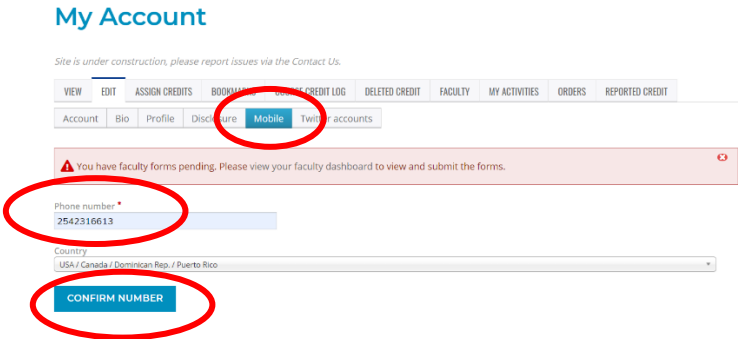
My Account

Site is under construction, please report issues via the Contact Us.

VIEW | EDIT | ASSIGN CREDITS | BOOKMA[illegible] | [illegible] CREDIT LOG | DELETED CREDIT | FACULTY | MY ACTIVITIES | ORDERS | REPORTED CREDIT

Account | Bio | Profile | Disc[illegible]ure | Mobile | Twi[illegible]r accounts

You have faculty forms pending. Please view your faculty dashboard to view and submit the forms.

Phone number *
2542316613

Country
USA / Canada / Dominican Rep. / Puerto Rico

CONFIRM NUMBER